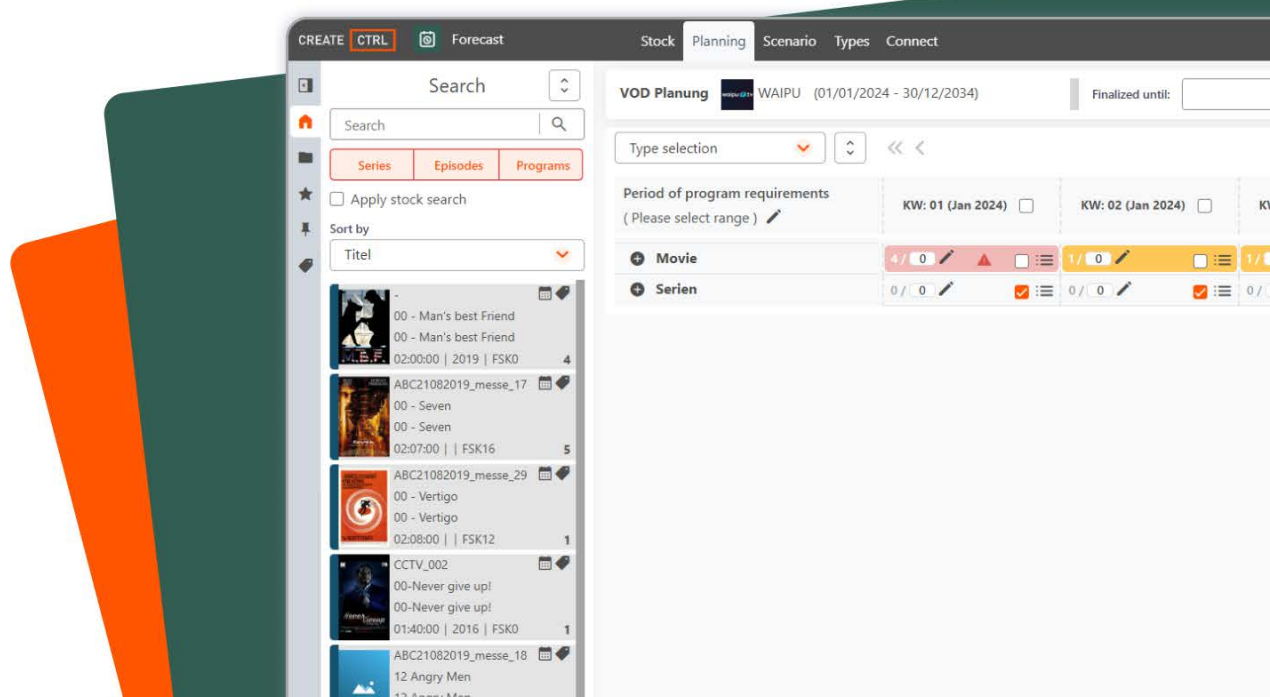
CREATE CTRL Forecast

Stock Planning Scenario Types Connect

Search

Search

Series Episodes Programs

Apply stock search

Sort by

Titel

-
00 - Man's best Friend
00 - Man's best Friend
02:00:00 | 2019 | FSK0 4

ABC21082019_messe_17
00 - Seven
00 - Seven
02:07:00 | | FSK16 5

ABC21082019_messe_29
00 - Vertigo
00 - Vertigo
02:08:00 | | FSK12 1

CCTV_002
00-Never give up!
00-Never give up!
01:40:00 | 2016 | FSK0 1

ABC21082019_messe_18
12 Angry Men
12 Angry Men

VOD Planung WAIPU (01/01/2024 - 30/12/2034)

Finalized until:

Type selection

| Period of program requirements ( Please select range ) | KW: 01 (Jan 2024) | KW: 02 (Jan 2024) | KV |
|---|---|---|---|
| Movie | 4 / 0 | 1 / 0 | 1 / |
| Serien | 0 / 0 | 0 / 0 | 0 / |